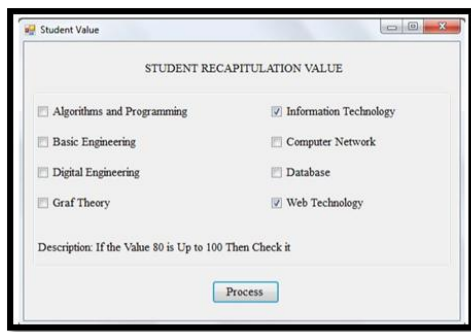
Student Value

STUDENT RECAPITULATION VALUE

Algorithms and Programming

Basic Engineering

Digital Engineering

Graf Theory

Information Technology

Computer Network

Database

Web Technology

Description: If the Value 80 is Up to 100 Then Check it

Process